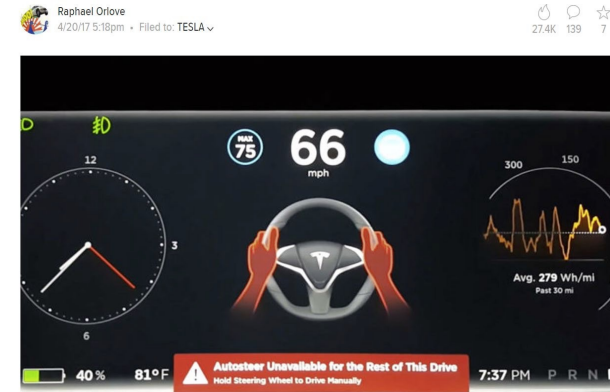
Raphael Orlove
4/20/17 5:18pm • Filed to: TESLA

27.4K 139 7

MAX 75
66
mph

12
3
6

300 150
Avg. 279 Wh/mi
Past 30 mi

40 % 81°F
Autosteer Unavailable for the Rest of This Drive
Hold Steering Wheel to Drive Manually
7:37 PM P R N D